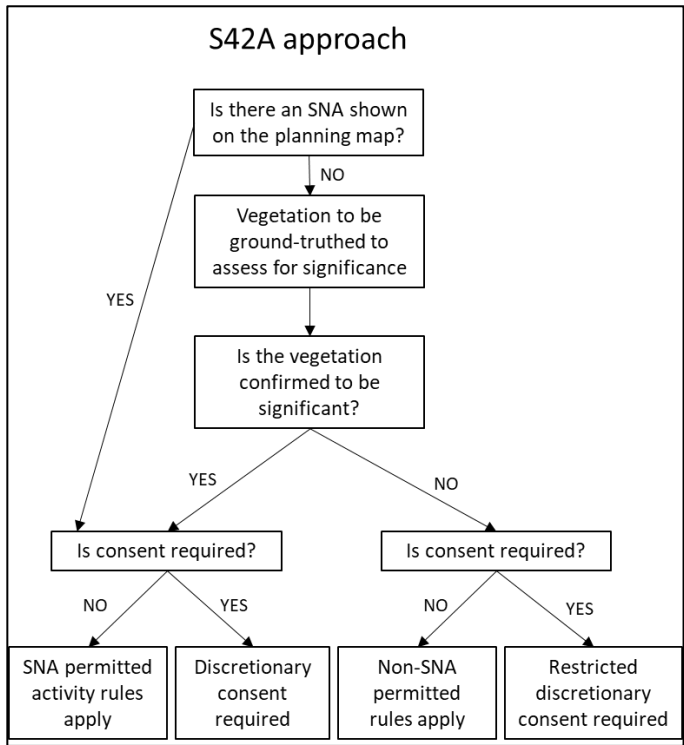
S42A approach

Is there an SNA shown on the planning map?

NO

Vegetation to be ground-truthed to assess for significance

YES

Is the vegetation confirmed to be significant?

YES

NO

Is consent required?

Is consent required?

NO

YES

NO

YES

SNA permitted activity rules apply

Discretionary consent required

Non-SNA permitted rules apply

Restricted discretionary consent required